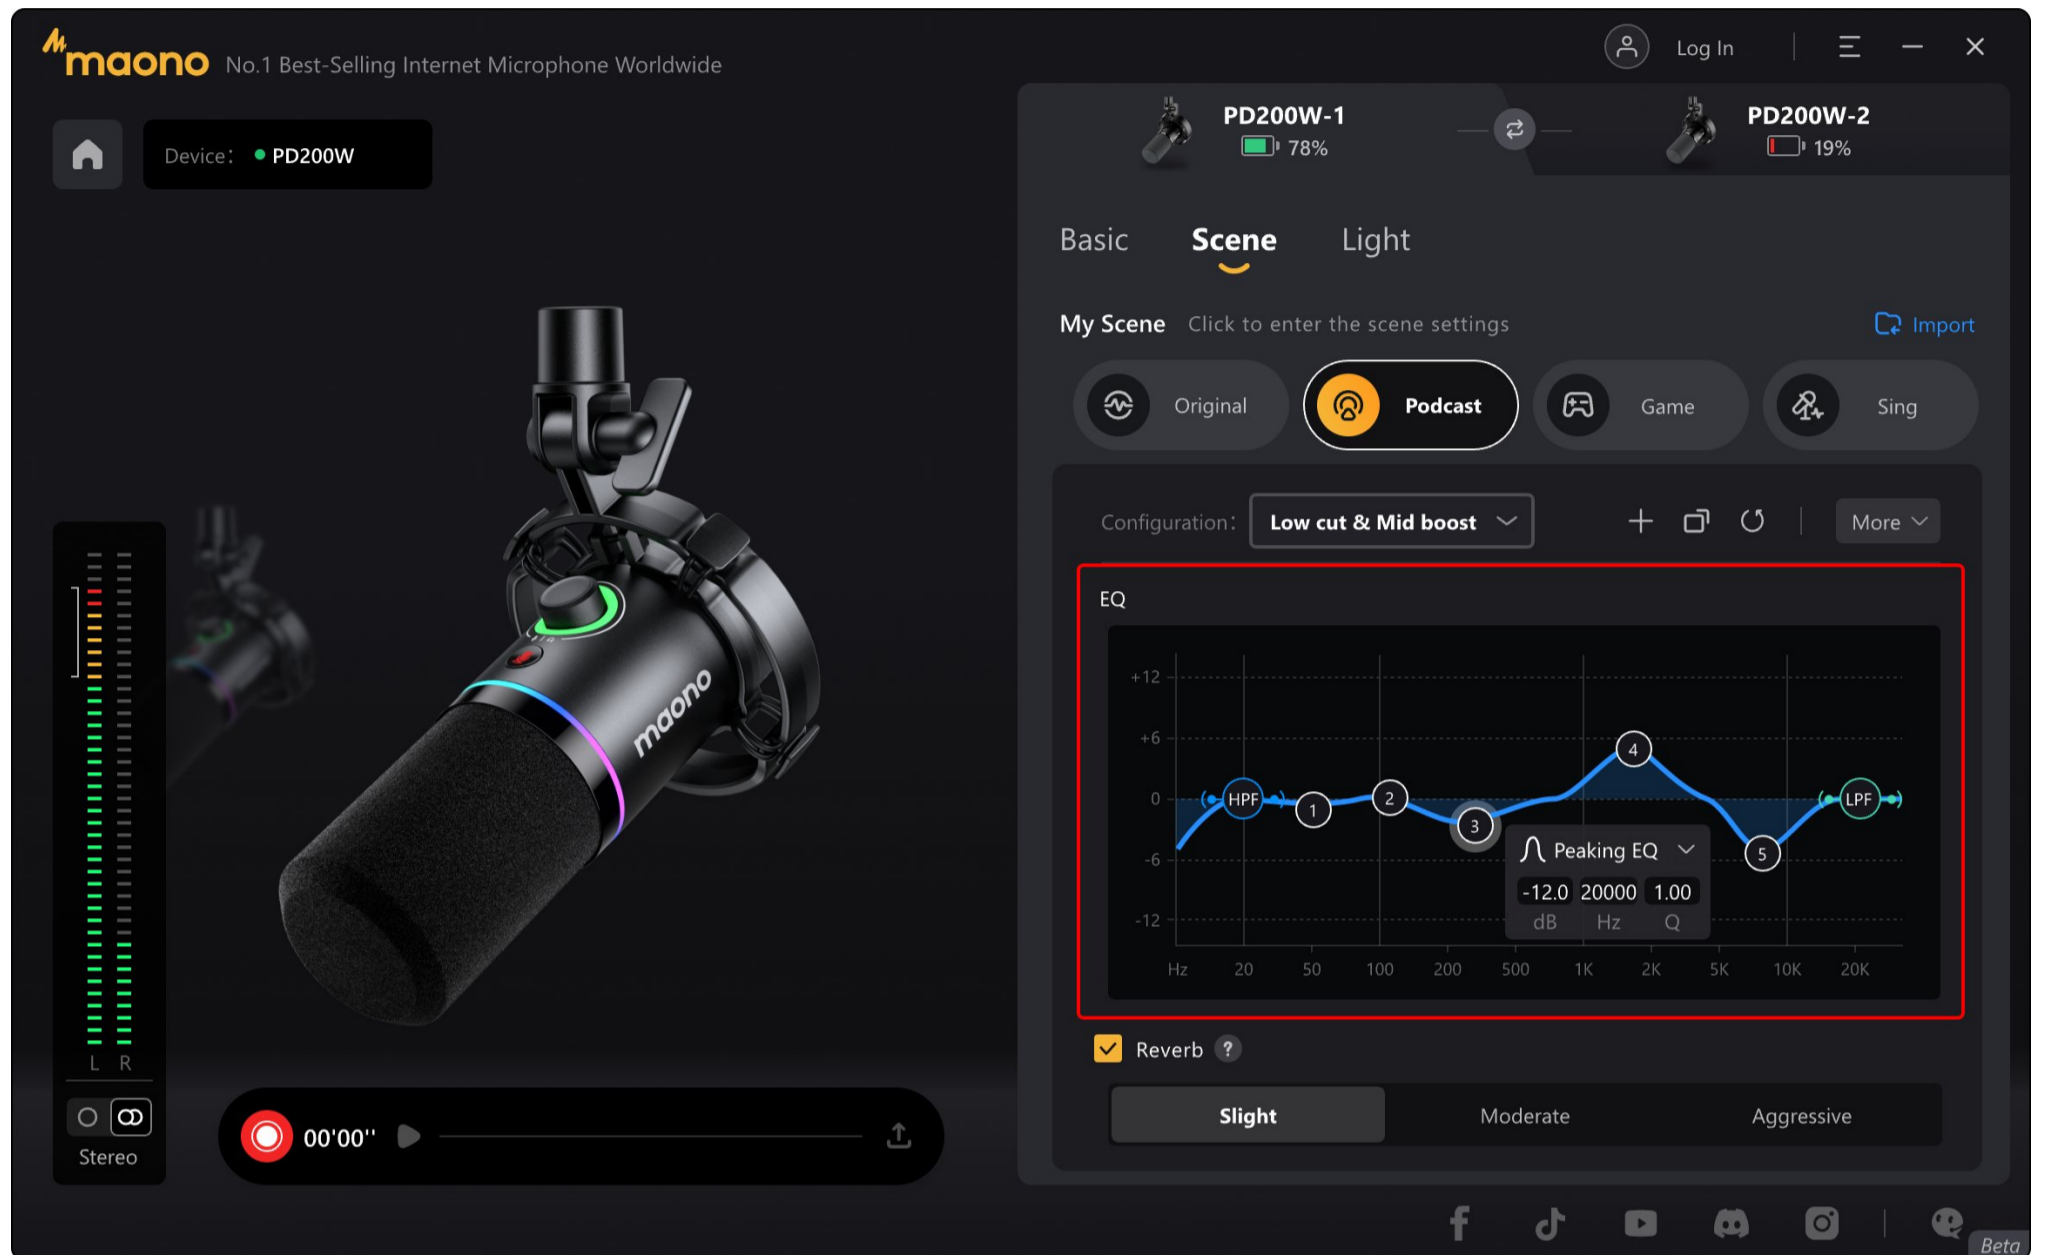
maono No.1 Best-Selling Internet Microphone Worldwide

Log In

Device: PD200W

PD200W-1 78%

PD200W-2 19%

Basic Scene Light

My Scene Click to enter the scene settings

Import

Original Podcast Game Sing

Configuration: Low cut & Mid boost

More

EQ

+12
+6
0
-6
-12

HPF 1 2 3 4 5 LPF

Peaking EQ
-12.0 20000 1.00
dB Hz Q

Hz 20 50 100 200 500 1K 2K 5K 10K 20K

Reverb ?

Slight Moderate Aggressive

L R

Stereo

00'00''

Beta